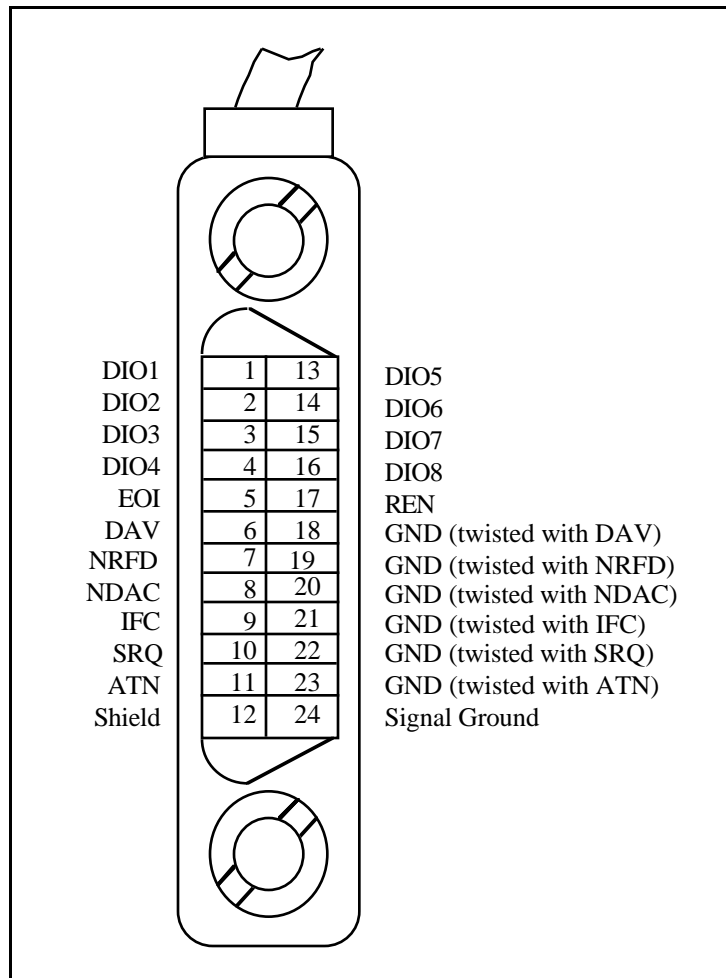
DIO1 1 13 DIO5
DIO2 2 14 DIO6
DIO3 3 15 DIO7
DIO4 4 16 DIO8
EOI 5 17 REN
DAV 6 18 GND (twisted with DAV)
NRFD 7 19 GND (twisted with NRFD)
NDAC 8 20 GND (twisted with NDAC)
IFC 9 21 GND (twisted with IFC)
SRQ 10 22 GND (twisted with SRQ)
ATN 11 23 GND (twisted with ATN)
Shield 12 24 Signal Ground